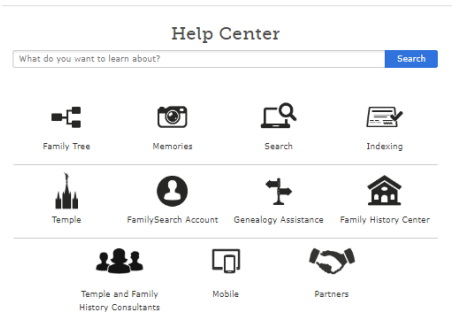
Help Center

What do you want to learn about?

Search

Family Tree

Memories

Search

Indexing

Temple

FamilySearch Account

Genealogy Assistance

Family History Center

Temple and Family History Consultants

Mobile

Partners